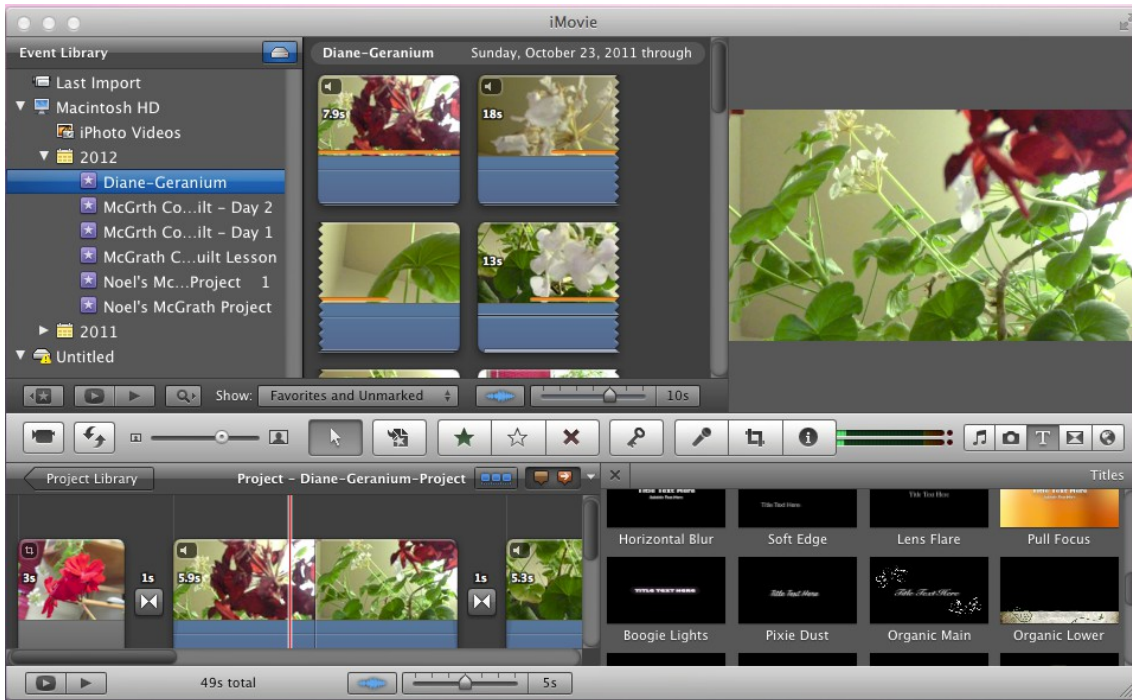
iMovie

Event Library

Last Import
Macintosh HD
iPhoto Videos
2012
Diane-Geranium
McGrth Co...ilt - Day 2
McGrth Co...ilt - Day 1
McGrath C...uilt Lesson
Noel's Mc...Project 1
Noel's McGrath Project
2011
Untitled

Diane-Geranium Sunday, October 23, 2011 through

7.9s
18s
13s

Show: Favorites and Unmarked
10s

Project Library
Project - Diane-Geranium-Project

3s
1s
5.9s
1s
5.3s

Titles

Horizontal Blur
Soft Edge
Lens Flare
Pull Focus
Boogie Lights
Pixie Dust
Organic Main
Organic Lower

49s total
5s